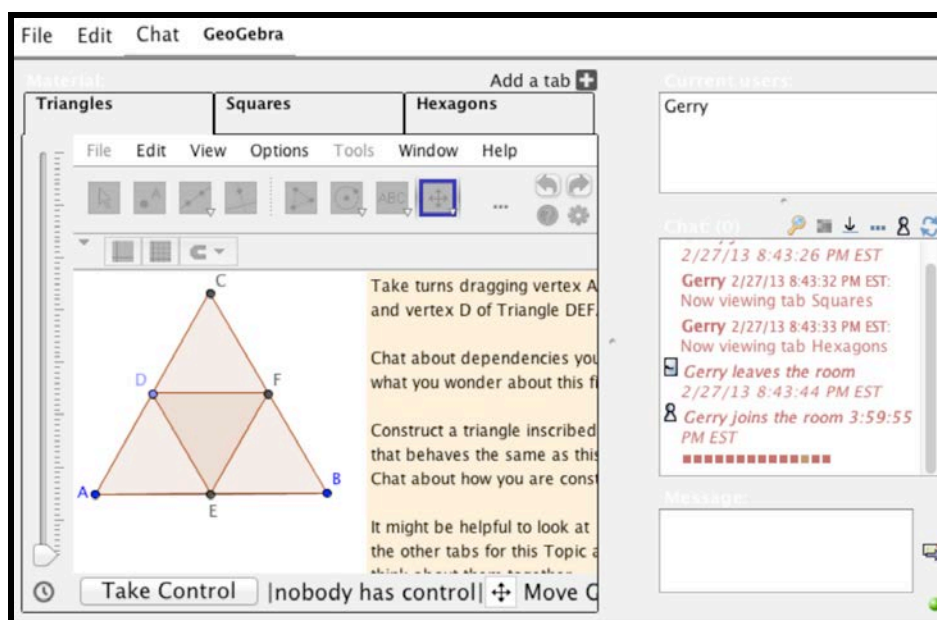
File Edit Chat GeoGebra

Material:

Add a tab

| Triangles | Squares | Hexagons |
|---|---|---|

File Edit View Options Tools Window Help

C

D

F

A

E

B

Take turns dragging vertex A and vertex D of Triangle DEF.

Chat about dependencies you what you wonder about this fi

Construct a triangle inscribed that behaves the same as this Chat about how you are const

It might be helpful to look at the other tabs for this Topic a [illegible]

Take Control |nobody has control| Move C

Current users:

Gerry

Chat (0)

2/27/13 8:43:26 PM EST

Gerry 2/27/13 8:43:32 PM EST: Now viewing tab Squares

Gerry 2/27/13 8:43:33 PM EST: Now viewing tab Hexagons

Gerry leaves the room 2/27/13 8:43:44 PM EST

Gerry joins the room 3:59:55 PM EST

Message: